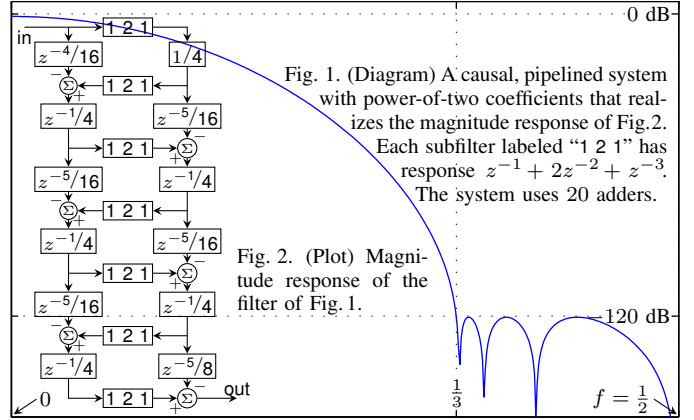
0 dB

in

1 2 1

$z^{-4}/16$

$1/4$

$\Sigma$

1 2 1

$z^{-1}/4$

$z^{-5}/16$

1 2 1

$\Sigma$

$z^{-5}/16$

$z^{-1}/4$

$\Sigma$

1 2 1

$z^{-1}/4$

$z^{-5}/16$

1 2 1

$\Sigma$

$z^{-5}/16$

$z^{-1}/4$

$\Sigma$

1 2 1

$z^{-1}/4$

$z^{-5}/8$

1 2 1

$\Sigma$

out

Fig. 1. (Diagram) A causal, pipelined system with power-of-two coefficients that realizes the magnitude response of Fig. 2. Each subfilter labeled "1 2 1" has response $z^{-1} + 2z^{-2} + z^{-3}$. The system uses 20 adders.

Fig. 2. (Plot) Magnitude response of the filter of Fig. 1.

−120 dB

0

$\frac{1}{3}$

$f = \frac{1}{2}$